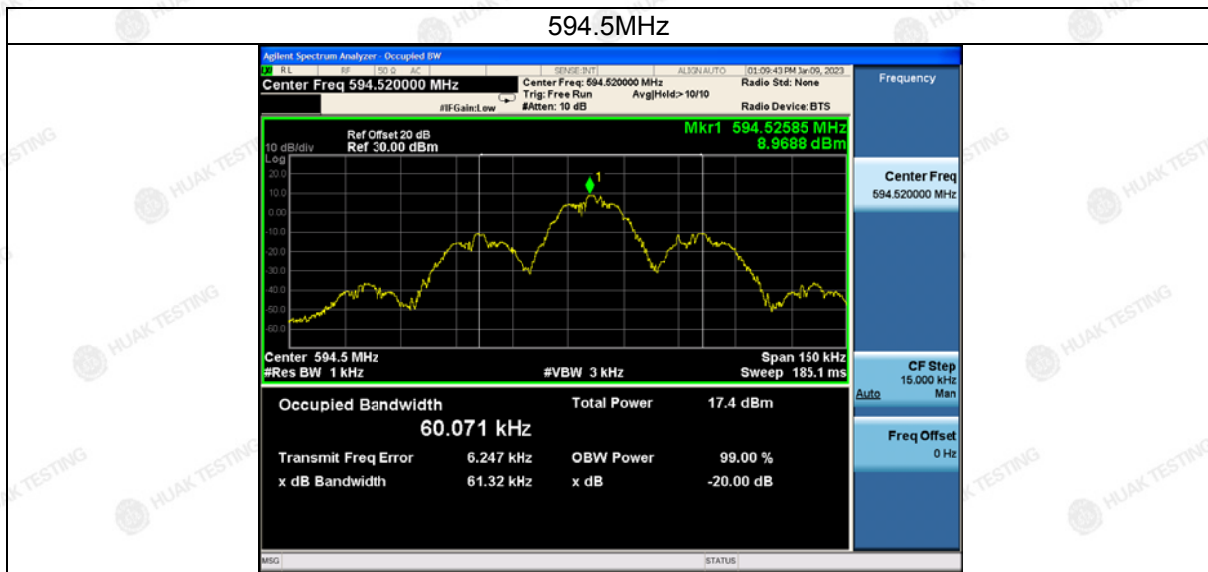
594.5MHz

Agilent Spectrum Analyzer - Occupied BW

RL RF 50 Ω AC SENSE:INT ALIGN AUTO 01:09:43 PM Jan 09, 2023

Center Freq 594.520000 MHz

#IFGain:Low

Center Freq: 594.520000 MHz
Trig: Free Run Avg|Hold:>10/10
#Atten: 10 dB

Radio Std: None

Radio Device: BTS

Frequency

Ref Offset 20 dB
10 dB/div Ref 30.00 dBm

Mkr1 594.52585 MHz
8.9688 dBm

Log
20.0
10.0
0.00
-10.0
-20.0
-30.0
-40.0
-50.0
-60.0

1

Center 594.5 MHz
#Res BW 1 kHz

#VBW 3 kHz

Span 150 kHz
Sweep 185.1 ms

Center Freq
594.520000 MHz

CF Step
15.000 kHz
Auto Man

Freq Offset
0 Hz

Occupied Bandwidth
60.071 kHz

Total Power 17.4 dBm

Transmit Freq Error 6.247 kHz
x dB Bandwidth 61.32 kHz

OBW Power 99.00 %
x dB -20.00 dB

MSG

STATUS

HUAK TESTING